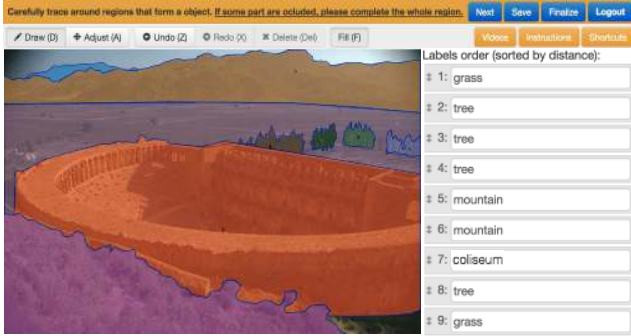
Carefully trace around regions that form a object. If some part are ocluded, please complete the whole region.

Next Save Finalize Logout

Draw (D) Adjust (A) Undo (Z) Redo (X) Delete (Del) Fill (F)

Videos Instructions Shortcuts

Labels order (sorted by distance):

1: grass
2: tree
3: tree
4: tree
5: mountain
6: mountain
7: coliseum
8: tree
9: grass